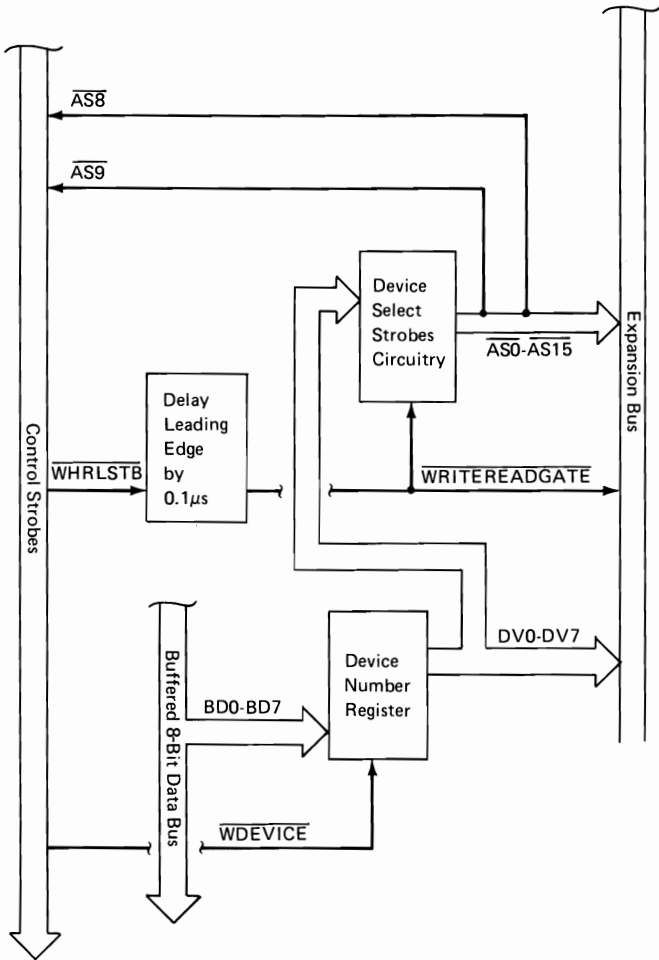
$\overline{AS8}$

$\overline{AS9}$

Device Select Strobes Circuitry

$\overline{AS0}$-$\overline{AS15}$

Expansion Bus

Control Strobes

$\overline{WHRLSTB}$

Delay Leading Edge by 0.1$\mu$s

$\overline{WRITEREADGATE}$

DV0-DV7

Buffered 8-Bit Data Bus

BD0-BD7

Device Number Register

$\overline{WDEVICE}$